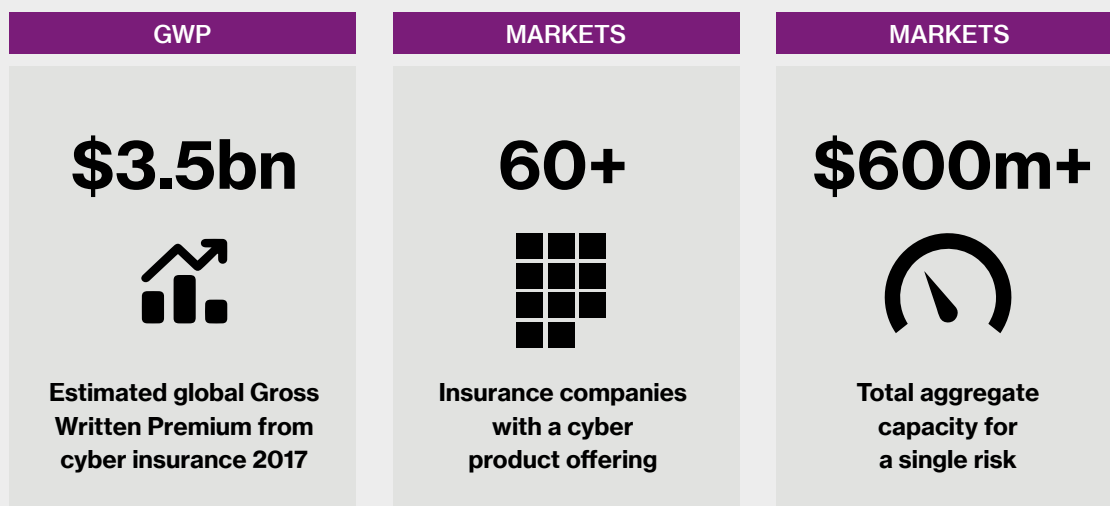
GWP

$3.5bn

Estimated global Gross Written Premium from cyber insurance 2017

MARKETS

60+

Insurance companies with a cyber product offering

MARKETS

$600m+

Total aggregate capacity for a single risk